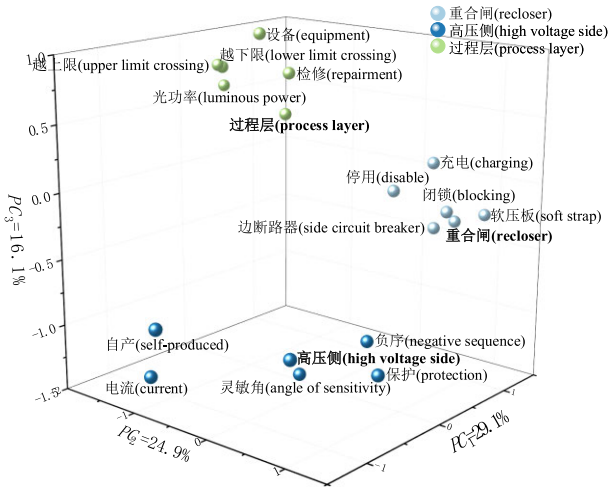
重合闸(recloser)
高压侧(high voltage side)
过程层(process layer)

1.0
0.5
0.0
-0.5
-1.0
-1.5
$PC_3=16.1\%$

设备(equipment)
越下限(lower limit crossing)
越上限(upper limit crossing)
检修(repairment)
光功率(luminous power)
过程层(process layer)
充电(charging)
停用(disable)
闭锁(blocking)
软压板(soft strap)
边断路器(side circuit breaker)
重合闸(recloser)
自产(self-produced)
负序(negative sequence)
高压侧(high voltage side)
电流(current)
保护(protection)
灵敏角(angle of sensitivity)

-1
0
1
$PC_2=24.9\%$

-1
0
1
$PC_1=29.1\%$